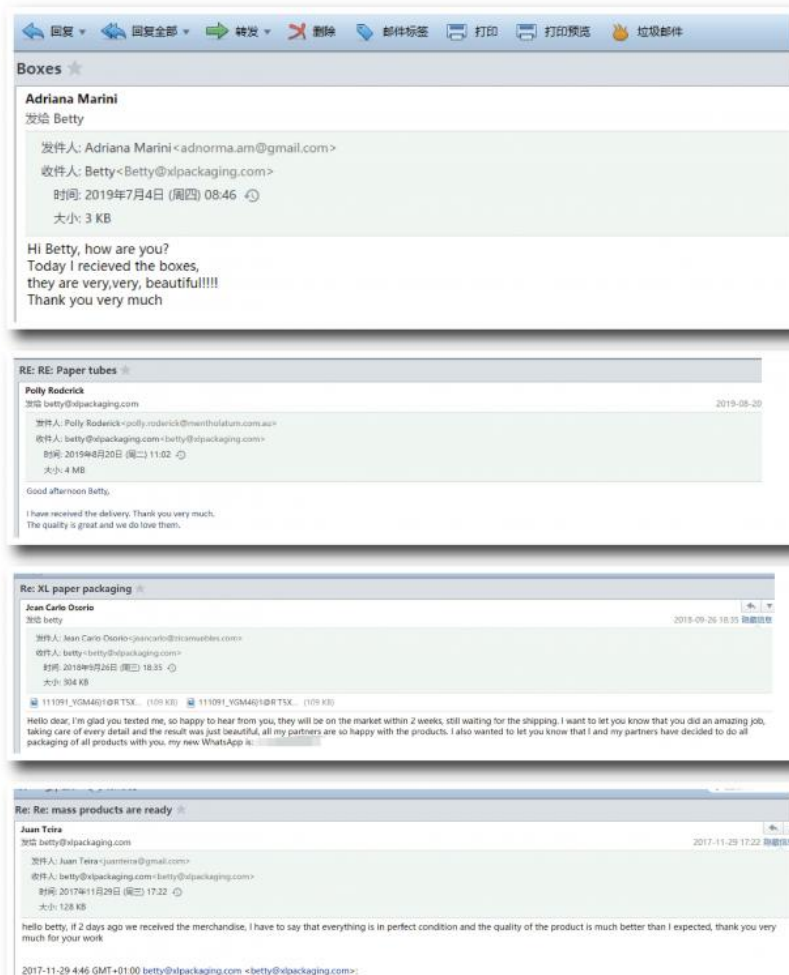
回复 ▾ 回复全部 ▾ 转发 ▾ 删除 邮件标签 打印 打印预览 垃圾邮件

Boxes

Adriana Marini
发给 Betty

发件人: Adriana Marini<adnorma.am@gmail.com>
收件人: Betty<Betty@xlpackaging.com>
时间: 2019年7月4日 (周四) 08:46
大小: 3 KB

Hi Betty, how are you?
Today I recieved the boxes,
they are very,very, beautiful!!!!
Thank you very much

RE: RE: Paper tubes

Polly Roderick
发给 betty@xlpackaging.com
2019-08-20

发件人: Polly Roderick<polly.roderick@mentholatum.com.au>
收件人: betty@xlpackaging.com<betty@xlpackaging.com>
时间: 2019年8月20日 (周二) 11:02
大小: 4 MB

Good afternoon Betty,

I have received the delivery. Thank you very much.
The quality is great and we do love them.

Re: XL paper packaging

Jean Carlo Osorio
发给 betty
2018-09-26 18:35 隐藏信息

发件人: Jean Carlo Osorio<jeancarlo@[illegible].com>
收件人: betty<betty@xlpackaging.com>
时间: 2018年9月26日 (周三) 18:35
大小: 304 KB

111091_YGM46]1@R TSX... (109 KB) 111091_YGM46]1@R TSX... (109 KB)

Hello dear, I'm glad you texted me, so happy to hear from you, they will be on the market within 2 weeks, still waiting for the shipping. I want to let you know that you did an amazing job, taking care of every detail and the result was just beautiful, all my partners are so happy with the products. I also wanted to let you know that I and my partners have decided to do all packaging of all products with you. my new WhatsApp is: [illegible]

Re: Re: mass products are ready

Juan Teira
发给 betty@xlpackaging.com
2017-11-29 17:22 隐藏信

发件人: Juan Teira<juanteira@gmail.com>
收件人: betty@xlpackaging.com<betty@xlpackaging.com>
时间: 2017年11月29日 (周三) 17:22
大小: 128 KB

hello betty, if 2 days ago we received the merchandise, I have to say that everything is in perfect condition and the quality of the product is much better than I expected, thank you very much for your work

2017-11-29 4:46 GMT+01:00 betty@xlpackaging.com <betty@xlpackaging.com>: